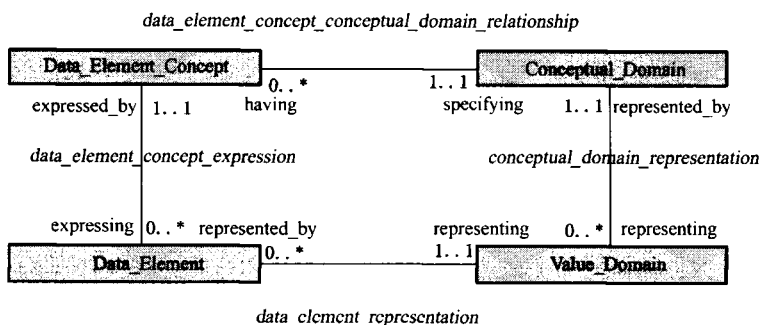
data_element_concept_conceptual_domain_relationship

Data_Element_Concept

0..*

having

1..1

specifying

Conceptual_Domain

expressed_by

1..1

1..1

represented_by

data_element_concept_expression

conceptual_domain_representation

expressing

0..*

represented_by

representing

0..*

representing

Data_Element

0..*

1..1

Value_Domain

data_element_representation